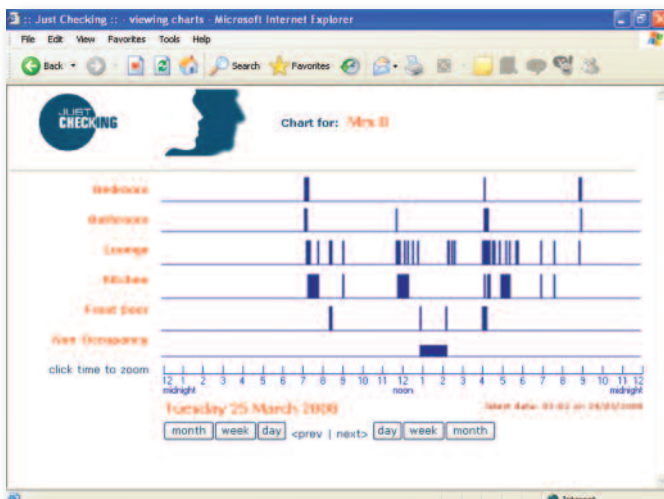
:: Just Checking :: - viewing charts - Microsoft Internet Explorer

File Edit View Favorites Tools Help

Back Search Favorites

JUST CHECKING

Chart for: Mrs B

Bedroom

Bathroom

Lounge

Kitchen

Front Door

Non Occupancy

click time to zoom

12 midnight 1 2 3 4 5 6 7 8 9 10 11 12 noon 1 2 3 4 5 6 7 8 9 10 11 12 midnight

Tuesday 25 March 2008

latest data: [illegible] on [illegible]

month week day <prev | next> day week month

Internet